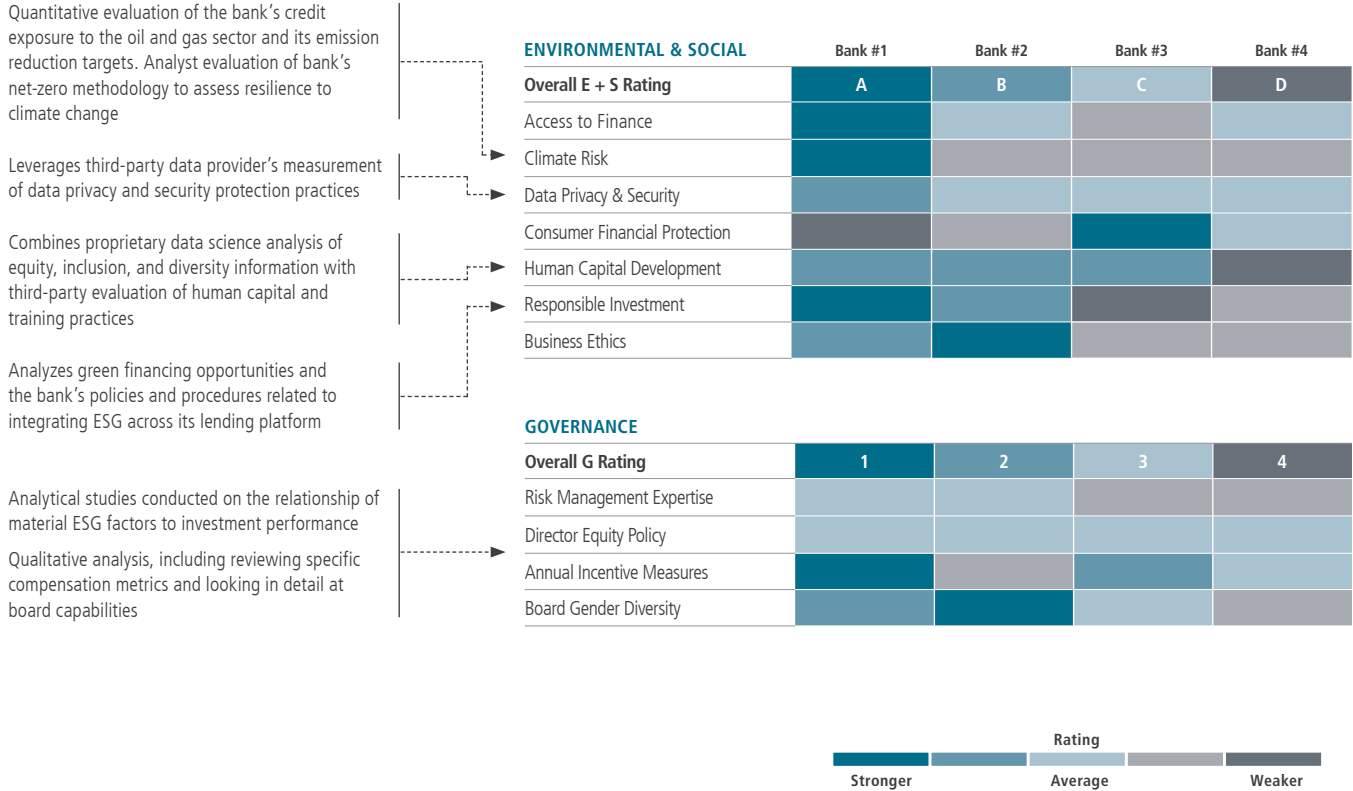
Quantitative evaluation of the bank's credit exposure to the oil and gas sector and its emission reduction targets. Analyst evaluation of bank's net-zero methodology to assess resilience to climate change

Leverages third-party data provider's measurement of data privacy and security protection practices

Combines proprietary data science analysis of equity, inclusion, and diversity information with third-party evaluation of human capital and training practices

Analyzes green financing opportunities and the bank's policies and procedures related to integrating ESG across its lending platform

Analytical studies conducted on the relationship of material ESG factors to investment performance

Qualitative analysis, including reviewing specific compensation metrics and looking in detail at board capabilities

| ENVIRONMENTAL & SOCIAL | Bank #1 | Bank #2 | Bank #3 | Bank #4 |
|---|---|---|---|---|
| Overall E + S Rating | A | B | C | D |
| Access to Finance | | | | |
| Climate Risk | | | | |
| Data Privacy & Security | | | | |
| Consumer Financial Protection | | | | |
| Human Capital Development | | | | |
| Responsible Investment | | | | |
| Business Ethics | | | | |

GOVERNANCE

| Overall G Rating | 1 | 2 | 3 | 4 |
|---|---|---|---|---|
| Risk Management Expertise | | | | |
| Director Equity Policy | | | | |
| Annual Incentive Measures | | | | |
| Board Gender Diversity | | | | |

Rating

Stronger Average Weaker